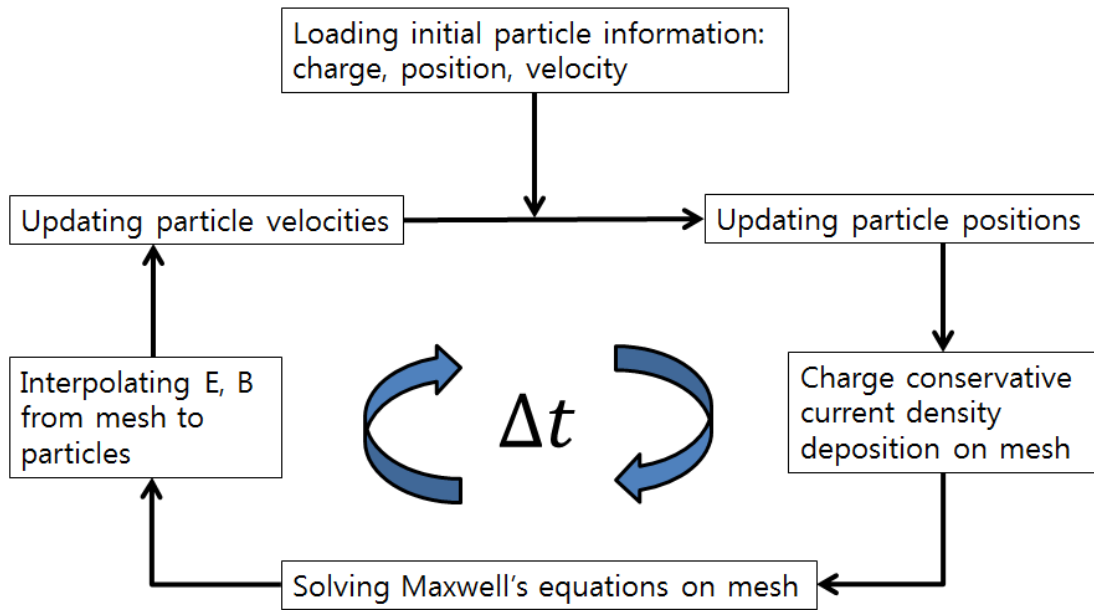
Loading initial particle information: charge, position, velocity

Updating particle velocities

Updating particle positions

Interpolating E, B from mesh to particles

$\Delta t$

Charge conservative current density deposition on mesh

Solving Maxwell's equations on mesh